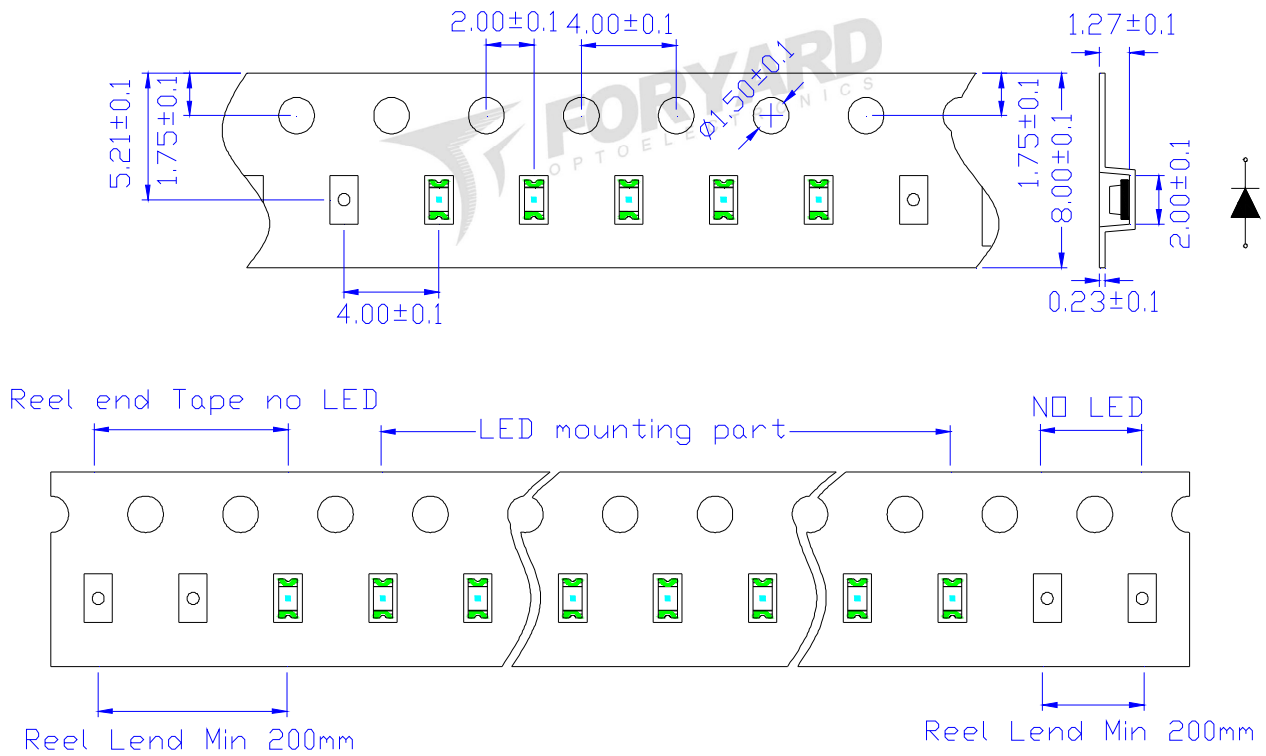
2.00±0.1
4.00±0.1
1.27±0.1
FORYARD
OPTOELECTRONICS
5.21±0.1
1.75±0.1
Ø1.50±0.1
1.75±0.1
8.00±0.1
2.00±0.1
4.00±0.1
0.23±0.1

Reel end Tape no LED
LED mounting part
NO LED

Reel Lend Min 200mm
Reel Lend Min 200mm